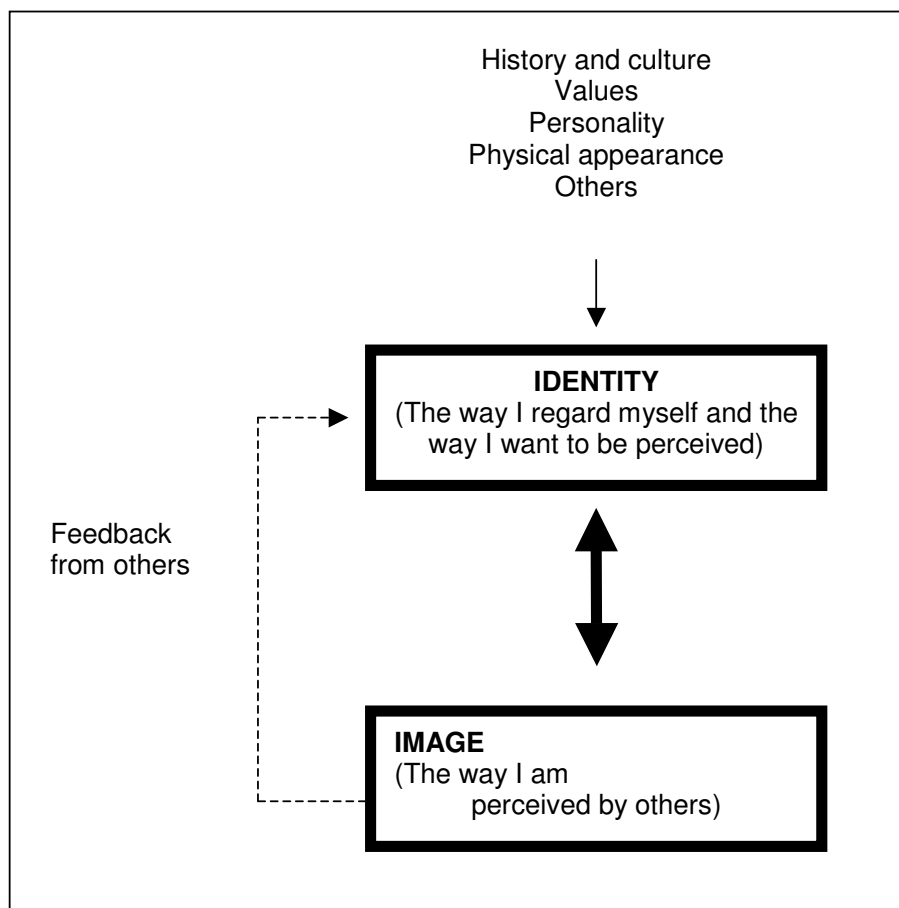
History and culture
Values
Personality
Physical appearance
Others

**IDENTITY**
(The way I regard myself and the way I want to be perceived)

Feedback from others

**IMAGE**
(The way I am perceived by others)